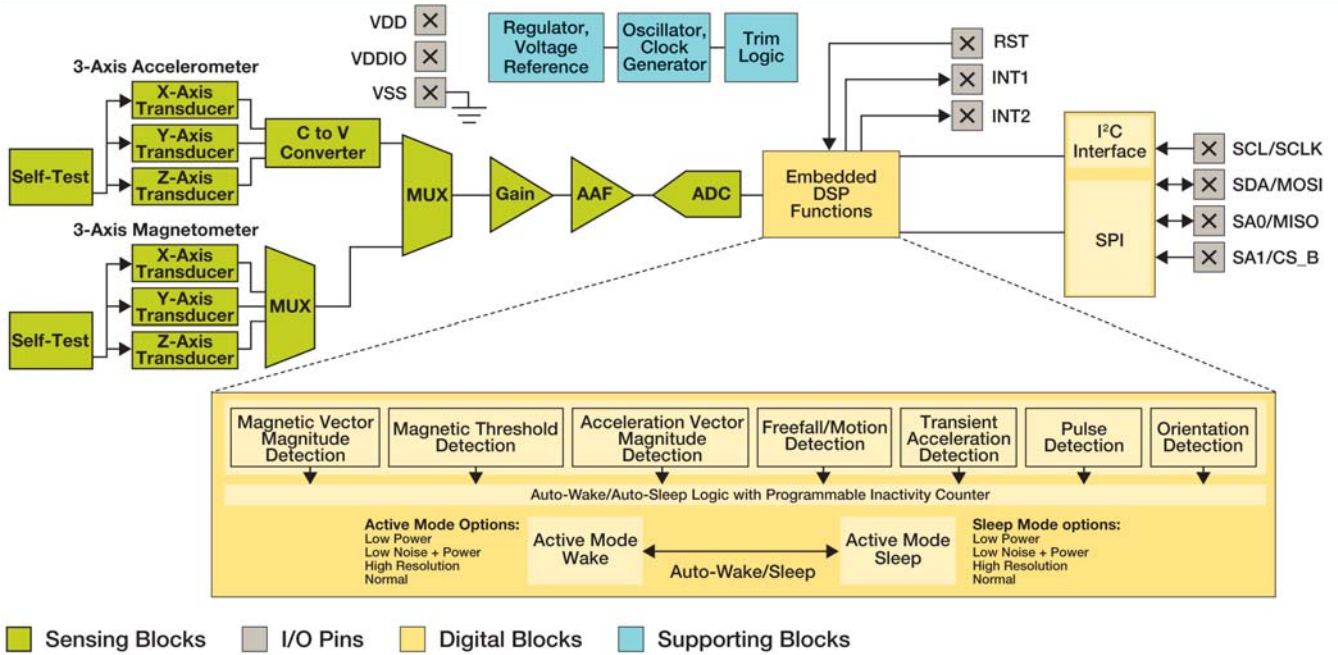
VDD
VDDIO
VSS

Regulator, Voltage Reference
Oscillator, Clock Generator
Trim Logic

RST
INT1
INT2

3-Axis Accelerometer
X-Axis Transducer
Y-Axis Transducer
Z-Axis Transducer
Self-Test
C to V Converter

3-Axis Magnetometer
X-Axis Transducer
Y-Axis Transducer
Z-Axis Transducer
Self-Test
MUX

MUX
Gain
AAF
ADC
Embedded DSP Functions

I$^2$C Interface
SPI
SCL/SCLK
SDA/MOSI
SA0/MISO
SA1/CS_B

Magnetic Vector Magnitude Detection
Magnetic Threshold Detection
Acceleration Vector Magnitude Detection
Freefall/Motion Detection
Transient Acceleration Detection
Pulse Detection
Orientation Detection

Auto-Wake/Auto-Sleep Logic with Programmable Inactivity Counter

Active Mode Options:
Low Power
Low Noise + Power
High Resolution
Normal

Active Mode Wake
Auto-Wake/Sleep
Active Mode Sleep

Sleep Mode options:
Low Power
Low Noise + Power
High Resolution
Normal

Sensing Blocks
I/O Pins
Digital Blocks
Supporting Blocks